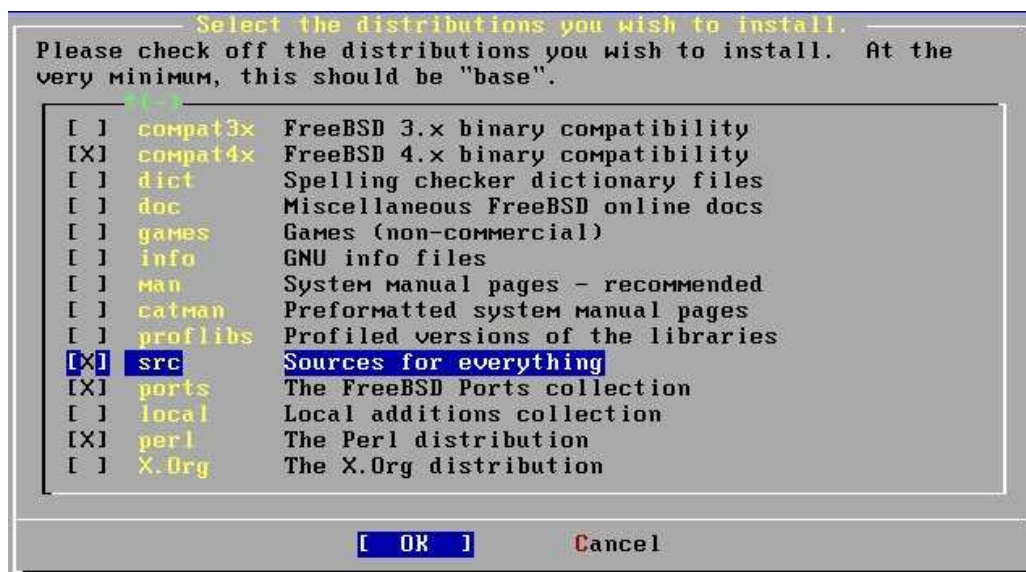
Select the distributions you wish to install.

Please check off the distributions you wish to install. At the very minimum, this should be "base".

^(-)

| | | |
|---|---|---|
| [ ] | compat3x | FreeBSD 3.x binary compatibility |
| [X] | compat4x | FreeBSD 4.x binary compatibility |
| [ ] | dict | Spelling checker dictionary files |
| [ ] | doc | Miscellaneous FreeBSD online docs |
| [ ] | games | Games (non-commercial) |
| [ ] | info | GNU info files |
| [ ] | man | System manual pages - recommended |
| [ ] | catman | Preformatted system manual pages |
| [ ] | proflibs | Profiled versions of the libraries |
| [X] | src | Sources for everything |
| [X] | ports | The FreeBSD Ports collection |
| [ ] | local | Local additions collection |
| [X] | perl | The Perl distribution |
| [ ] | X.Org | The X.Org distribution |

[ OK ] Cancel